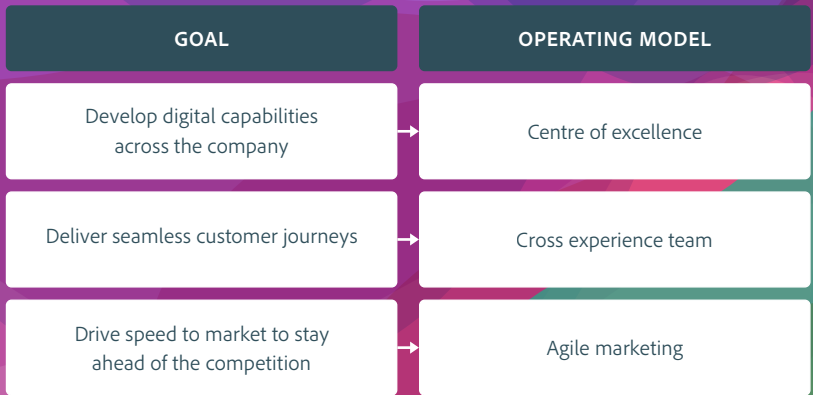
| GOAL | OPERATING MODEL |
|---|---|
| Develop digital capabilities across the company | Centre of excellence |
| Deliver seamless customer journeys | Cross experience team |
| Drive speed to market to stay ahead of the competition | Agile marketing |